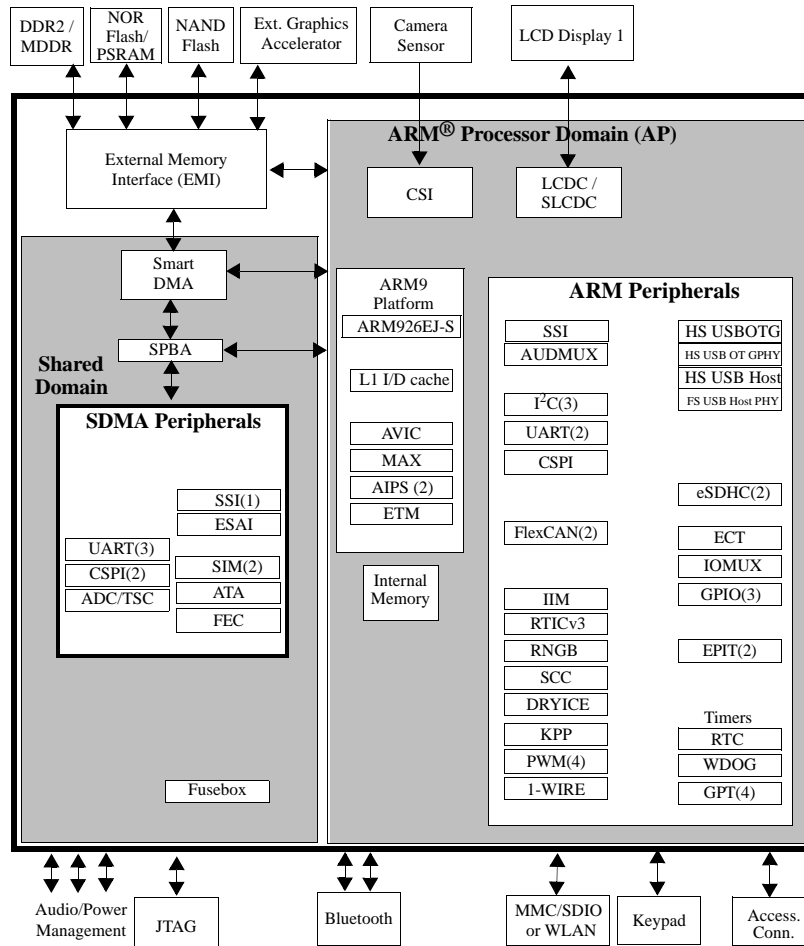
DDR2 / MDDR

NOR Flash/ PSRAM

NAND Flash

Ext. Graphics Accelerator

Camera Sensor

LCD Display 1

ARM$^{®}$ Processor Domain (AP)

External Memory Interface (EMI)

CSI

LCDC / SLCDC

Smart DMA

ARM9 Platform

ARM926EJ-S

ARM Peripherals

SPBA

Shared Domain

L1 I/D cache

SSI

AUDMUX

HS USBOTG

HS USB OT GPHY

HS USB Host

FS USB Host PHY

SDMA Peripherals

$I^2C(3)$

UART(2)

CSPI

AVIC

MAX

AIPS (2)

ETM

SSI(1)

ESAI

UART(3)

CSPI(2)

ADC/TSC

SIM(2)

ATA

FEC

eSDHC(2)

FlexCAN(2)

ECT

IOMUX

GPIO(3)

Internal Memory

IIM

RTICv3

RNGB

SCC

DRYICE

KPP

PWM(4)

1-WIRE

EPIT(2)

Timers

RTC

WDOG

GPT(4)

Fusebox

Audio/Power Management

JTAG

Bluetooth

MMC/SDIO or WLAN

Keypad

Access. Conn.